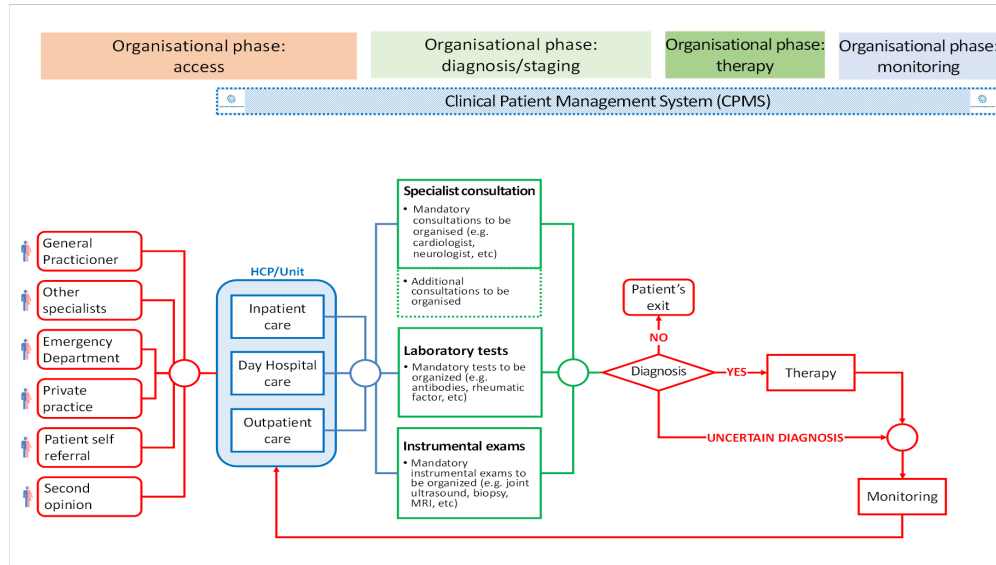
Organisational phase: access

Organisational phase: diagnosis/staging

Organisational phase: therapy

Organisational phase: monitoring

Clinical Patient Management System (CPMS)

General Practicioner

Other specialists

Emergency Department

Private practice

Patient self referral

Second opinion

HCP/Unit

Inpatient care

Day Hospital care

Outpatient care

Specialist consultation

• Mandatory consultations to be organised (e.g. cardiologist, neurologist, etc)

• Additional consultations to be organised

Laboratory tests

• Mandatory tests to be organized (e.g. antibodies, rheumatic factor, etc)

Instrumental exams

• Mandatory instrumental exams to be organized (e.g. joint ultrasound, biopsy, MRI, etc)

Patient's exit

NO

Diagnosis

YES

Therapy

UNCERTAIN DIAGNOSIS

Monitoring